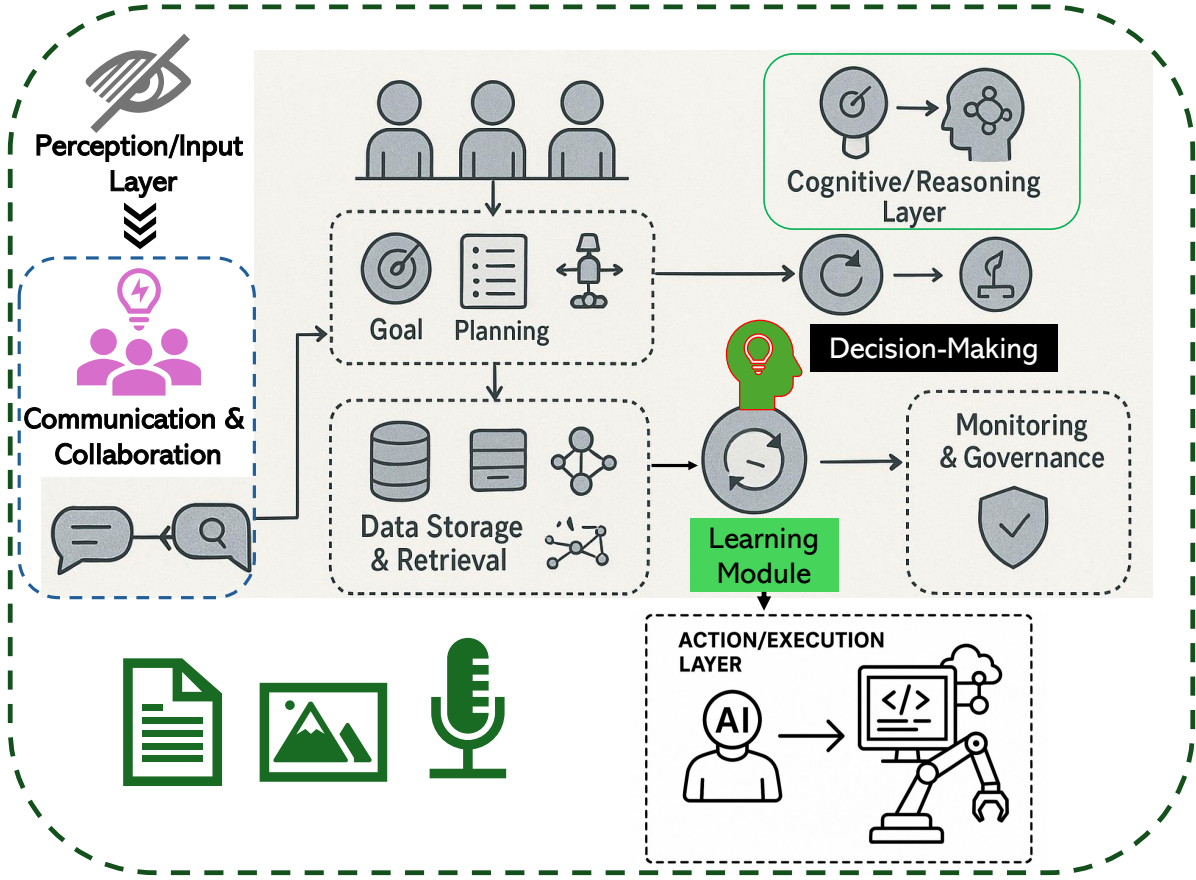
Perception/Input Layer

Cognitive/Reasoning Layer

Goal

Planning

Decision-Making

Communication & Collaboration

Data Storage & Retrieval

Learning Module

Monitoring & Governance

ACTION/EXECUTION LAYER

AI

</>